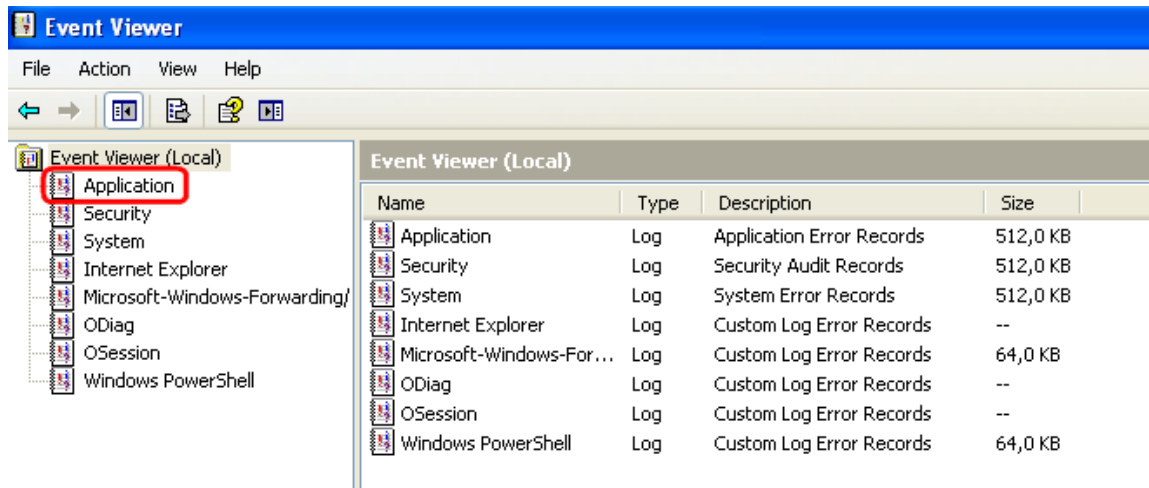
Event Viewer

File Action View Help

Event Viewer (Local)
Application
Security
System
Internet Explorer
Microsoft-Windows-Forwarding/
ODiag
OSession
Windows PowerShell

Event Viewer (Local)

| Name | Type | Description | Size |
|---|---|---|---|
| Application | Log | Application Error Records | 512,0 KB |
| Security | Log | Security Audit Records | 512,0 KB |
| System | Log | System Error Records | 512,0 KB |
| Internet Explorer | Log | Custom Log Error Records | -- |
| Microsoft-Windows-For... | Log | Custom Log Error Records | 64,0 KB |
| ODiag | Log | Custom Log Error Records | -- |
| OSession | Log | Custom Log Error Records | -- |
| Windows PowerShell | Log | Custom Log Error Records | 64,0 KB |